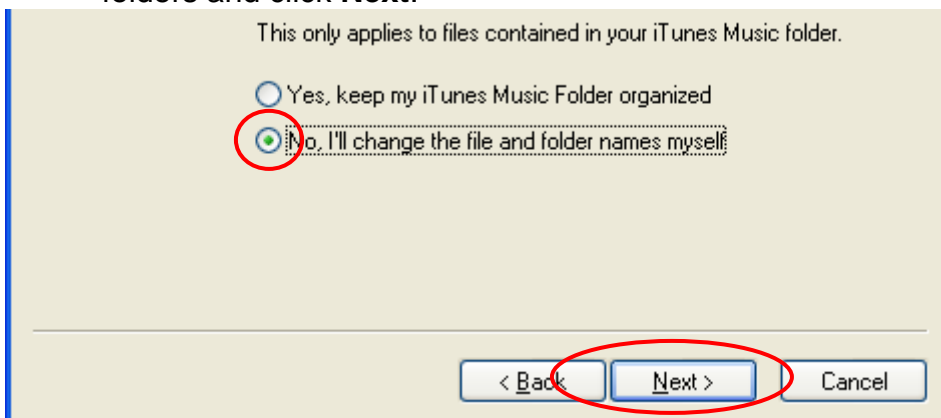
folders and click Next.

This only applies to files contained in your iTunes Music folder.

Yes, keep my iTunes Music Folder organized

No, I'll change the file and folder names myself

< Back

Next >

Cancel